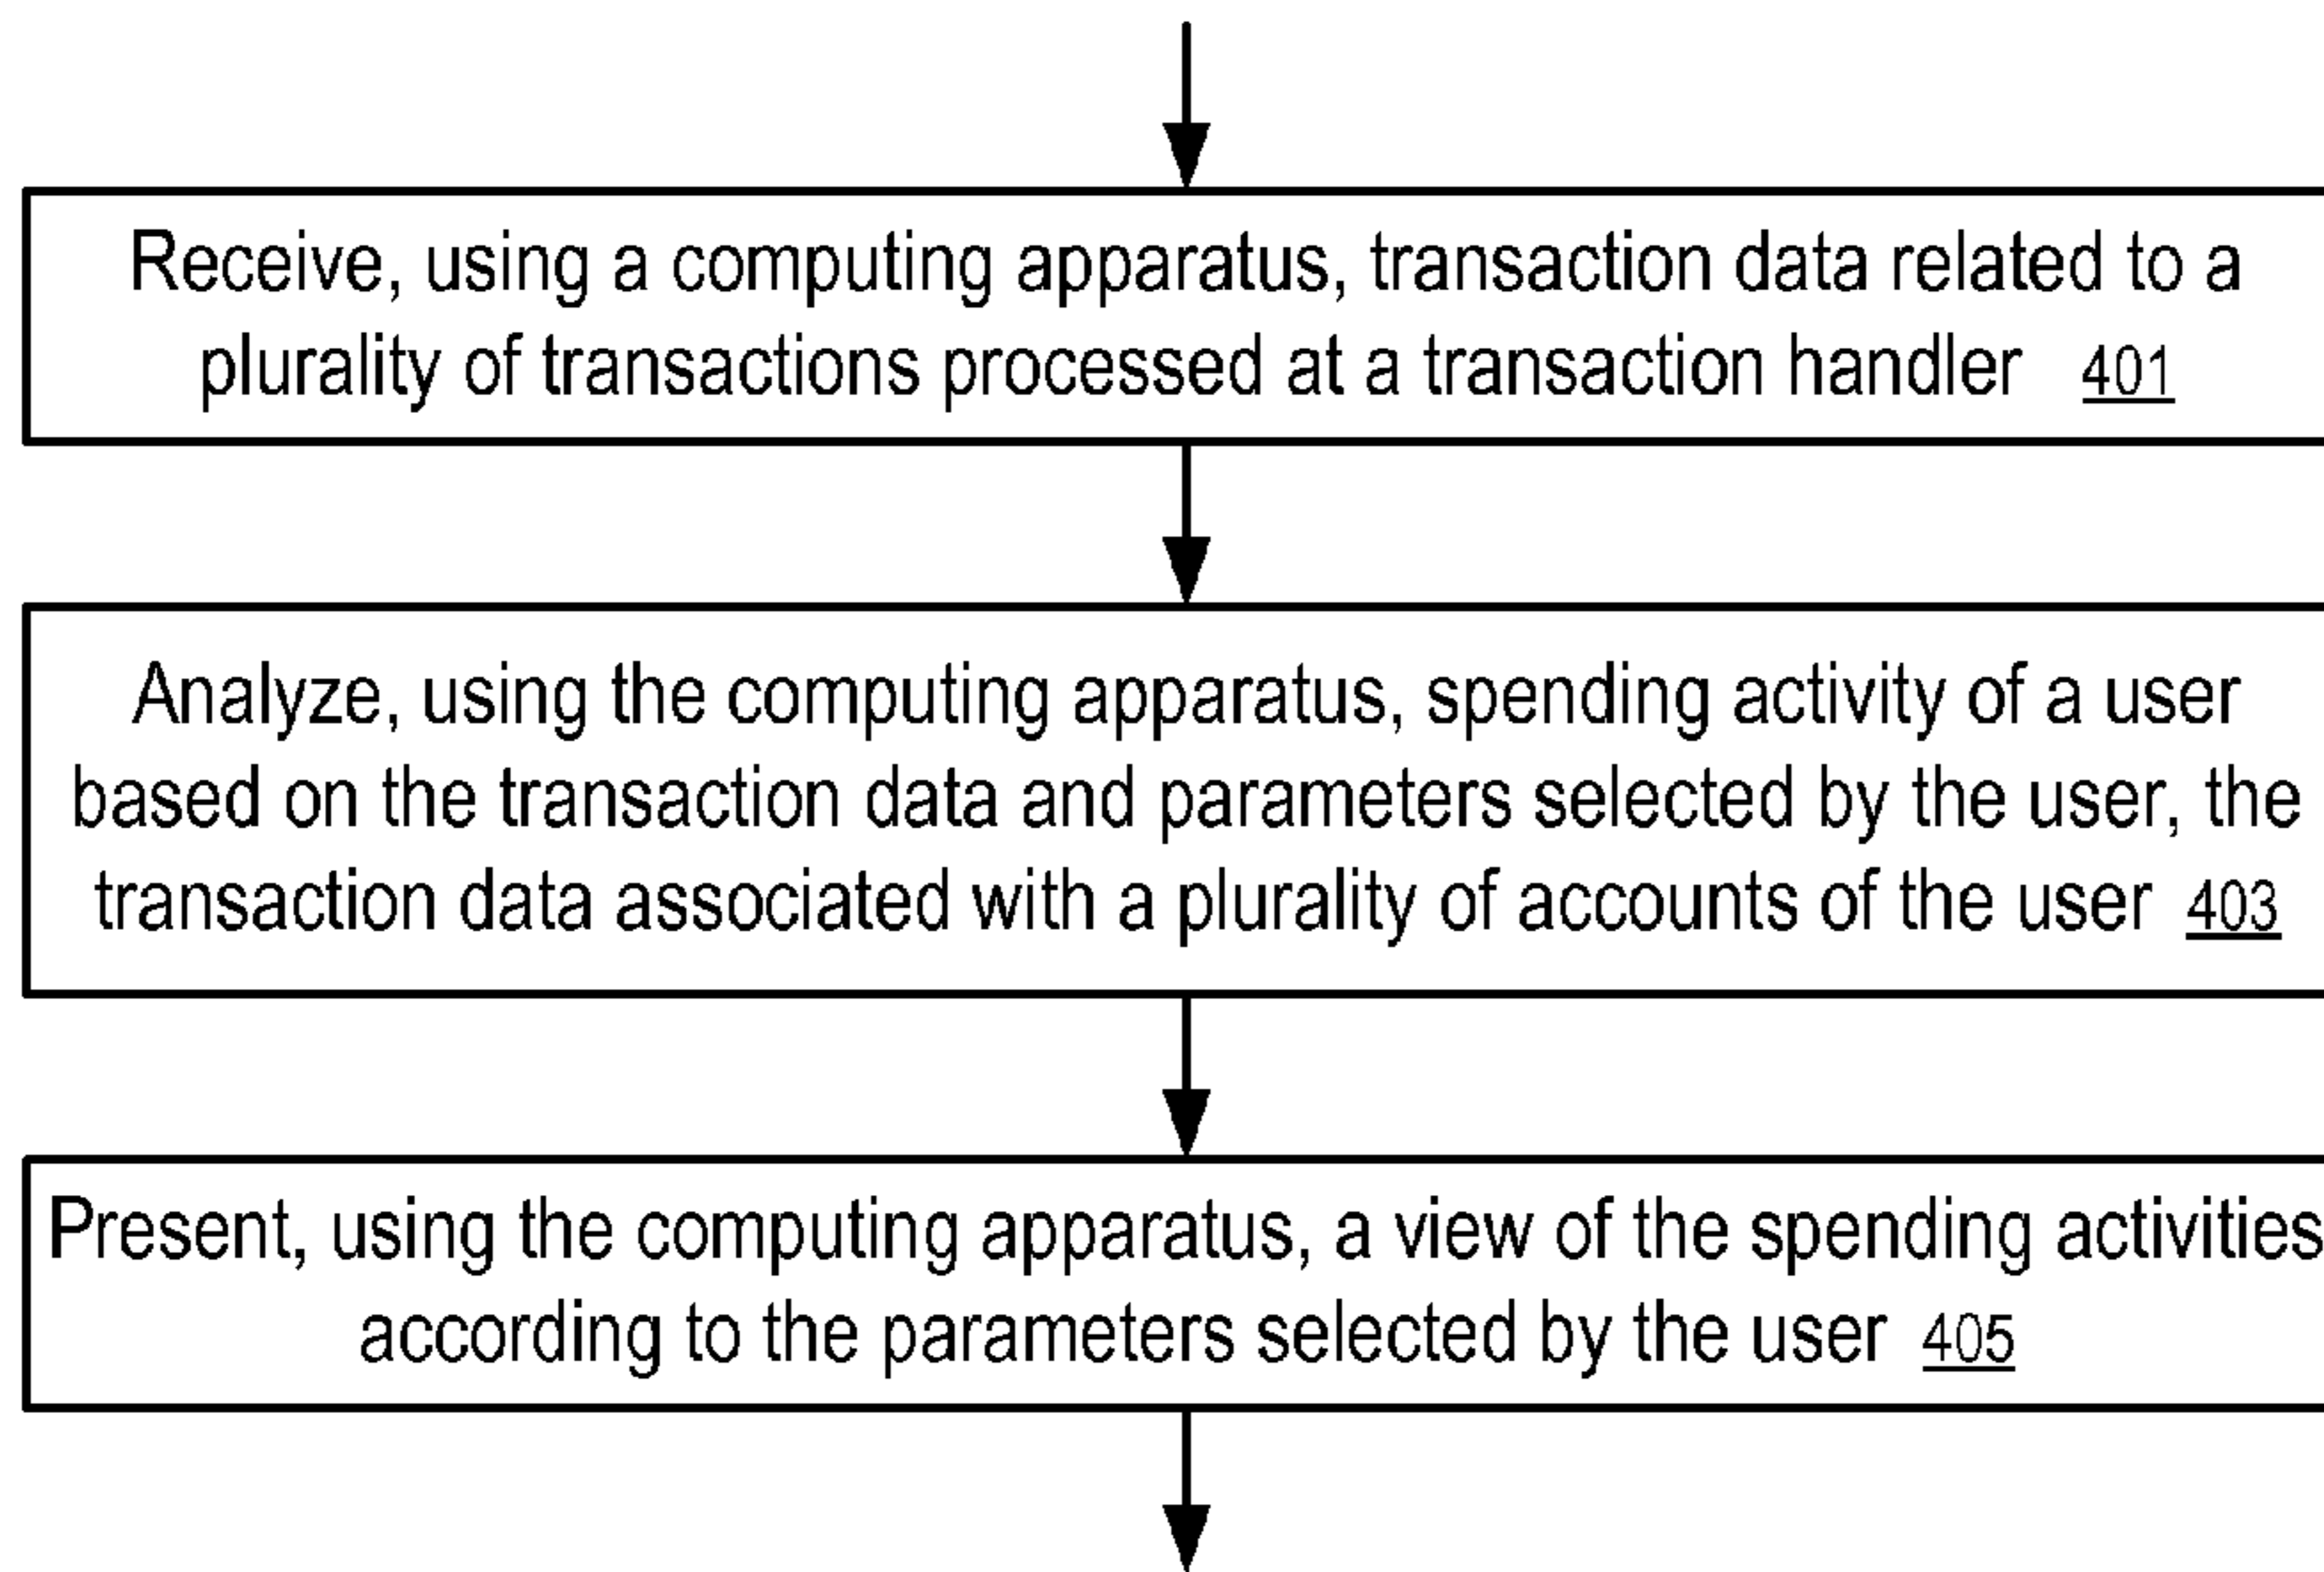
Receive, using a computing apparatus, transaction data related to a plurality of transactions processed at a transaction handler 401

Analyze, using the computing apparatus, spending activity of a user based on the transaction data and parameters selected by the user, the transaction data associated with a plurality of accounts of the user 403

Present, using the computing apparatus, a view of the spending activities according to the parameters selected by the user 405